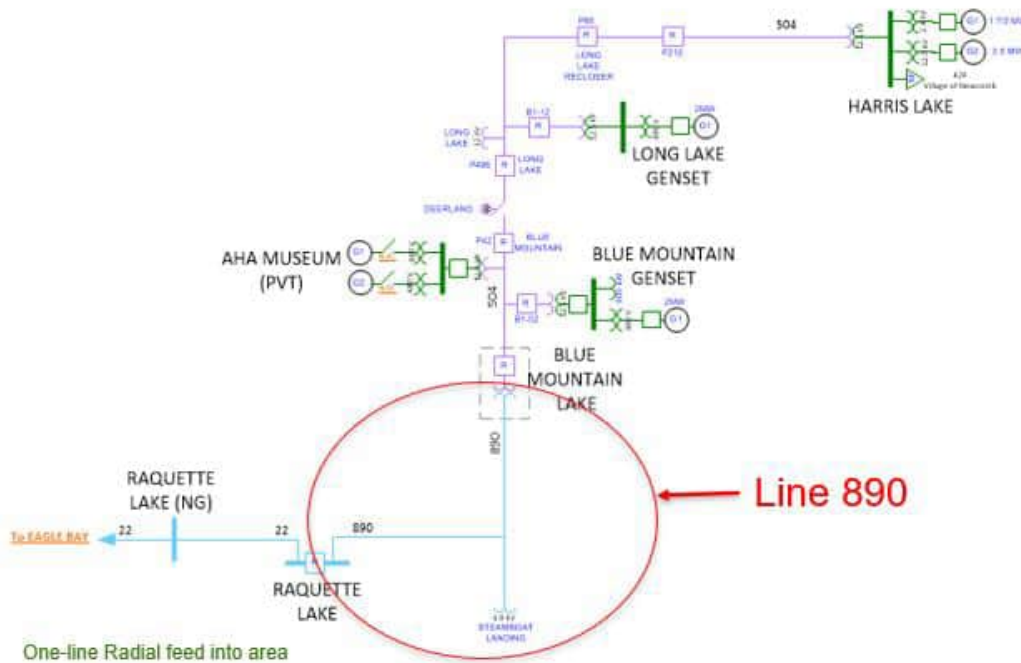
504

P88

R

LONG LAKE RECLOSER

R

P210

G1 1 1/2 MW

G2 2.5 MW

4.24 Village of Newcomb

HARRIS LAKE

LONG LAKE

B1-12

R

2MW

G1

LONG LAKE GENSET

P496

R

LONG LAKE

OVERLAND

AHA MUSEUM (PVT)

G1

G2

P42

R

BLUE MOUNTAIN

BLUE MOUNTAIN GENSET

504

R

B1-02

2MW

G1

R

BLUE MOUNTAIN LAKE

890

Line 890

RAQUETTE LAKE (NG)

To EAGLE BAY

22

22

890

RAQUETTE LAKE

STEAMBOAT LANDING

One-line Radial feed into area